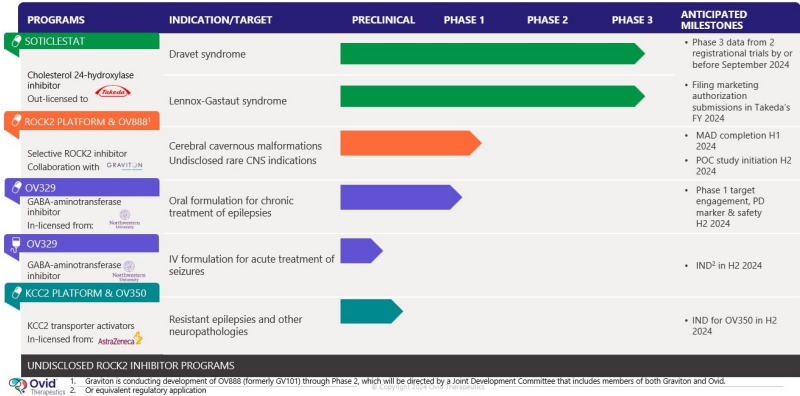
| PROGRAMS | INDICATION/TARGET | PRECLINICAL | PHASE 1 | PHASE 2 | PHASE 3 | ANTICIPATED MILESTONES |
|---|---|---|---|---|---|---|
| SOTICLESTAT | Dravet syndrome | | | | | • Phase 3 data from 2 registrational trials by or before September 2024 |
| Cholesterol 24-hydroxylase inhibitor Out-licensed to Takeda | Lennox-Gastaut syndrome | | | | | • Filing marketing authorization submissions in Takeda's FY 2024 |
| ROCK2 PLATFORM & OV888¹ Selective ROCK2 inhibitor Collaboration with GRAVITON | Cerebral cavernous malformations Undisclosed rare CNS indications | | | | | • MAD completion H1 2024 • POC study initiation H2 2024 |
| OV329 GABA-aminotransferase inhibitor In-licensed from: Northwestern University | Oral formulation for chronic treatment of epilepsies | | | | | • Phase 1 target engagement, PD marker & safety H2 2024 |
| OV329 GABA-aminotransferase inhibitor Northwestern University | IV formulation for acute treatment of seizures | | | | | • IND² in H2 2024 |
| KCC2 PLATFORM & OV350 KCC2 transporter activators In-licensed from: AstraZeneca | Resistant epilepsies and other neuropathologies | | | | | • IND for OV350 in H2 2024 |

UNDISCLOSED ROCK2 INHIBITOR PROGRAMS

Ovid Therapeutics

1. Graviton is conducting development of OV888 (formerly GV101) through Phase 2, which will be directed by a Joint Development Committee that includes members of both Graviton and Ovid.
2. Or equivalent regulatory application

© Copyright 2024 Ovid Therapeutics